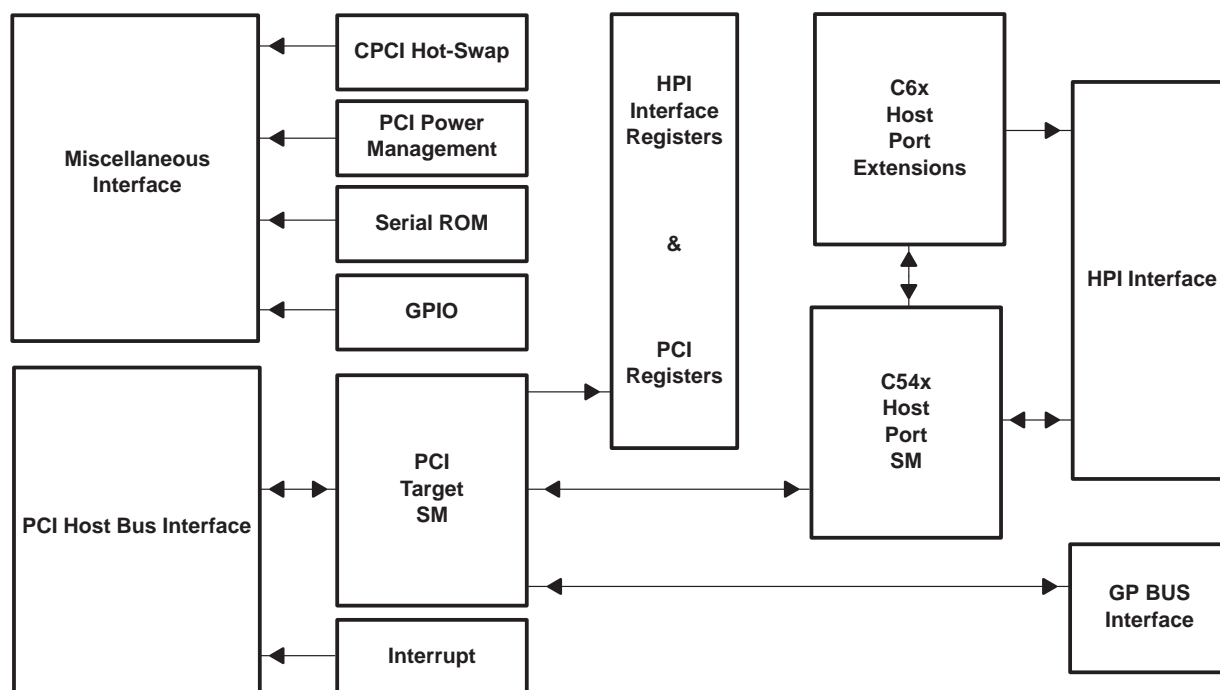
Miscellaneous Interface

CPCI Hot-Swap

PCI Power Management

Serial ROM

GPIO

HPI Interface Registers

&

PCI Registers

C6x Host Port Extensions

HPI Interface

C54x Host Port SM

PCI Host Bus Interface

PCI Target SM

GP BUS Interface

Interrupt